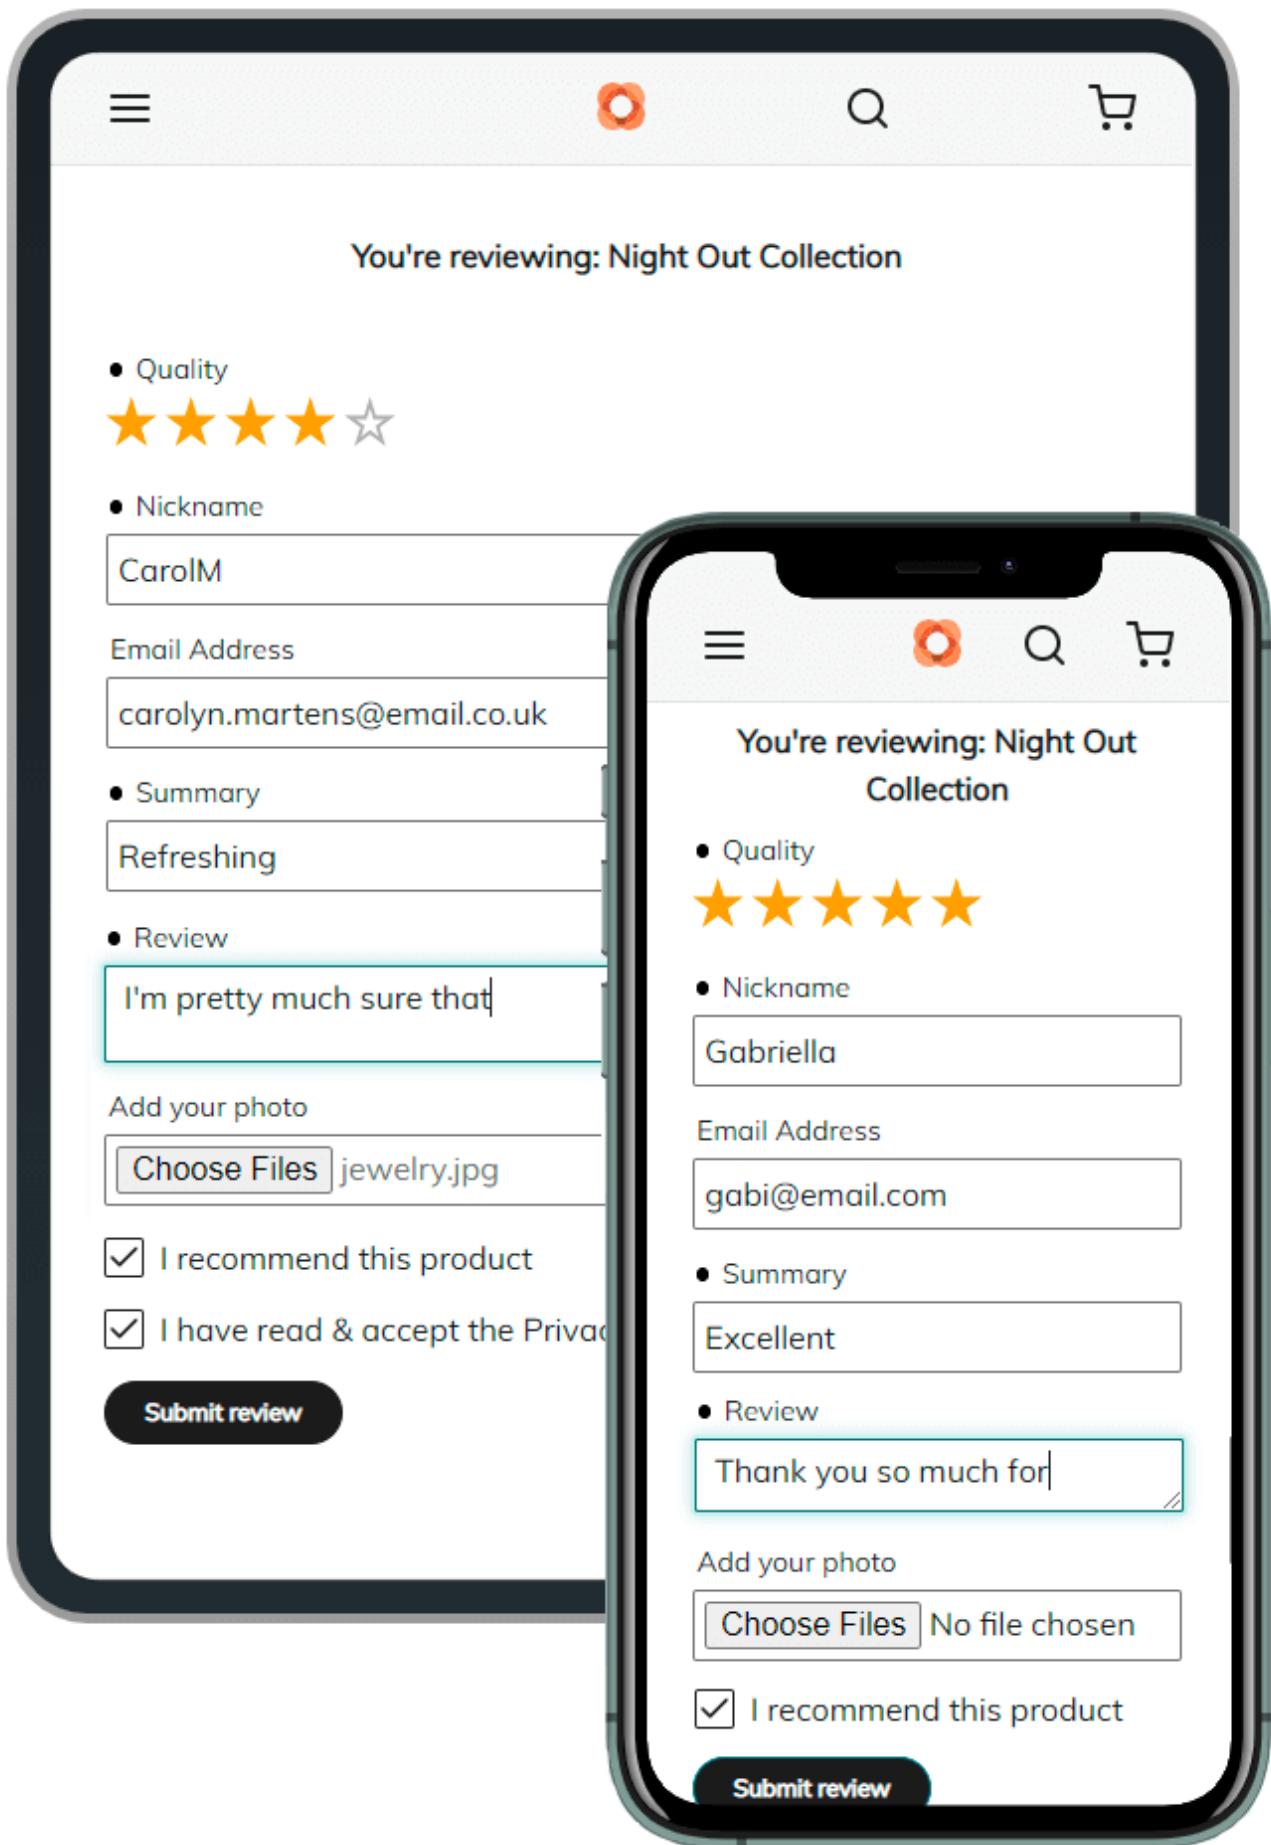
You're reviewing: Night Out Collection

• Quality

• Nickname

CarolM

Email Address

carolyn.martens@email.co.uk

• Summary

Refreshing

• Review

I'm pretty much sure that

Add your photo

Choose Files jewelry.jpg

I recommend this product

I have read & accept the Privac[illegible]

Submit review

You're reviewing: Night Out Collection

• Quality

• Nickname

Gabriella

Email Address

gabi@email.com

• Summary

Excellent

• Review

Thank you so much for

Add your photo

Choose Files No file chosen

I recommend this product

Submit review